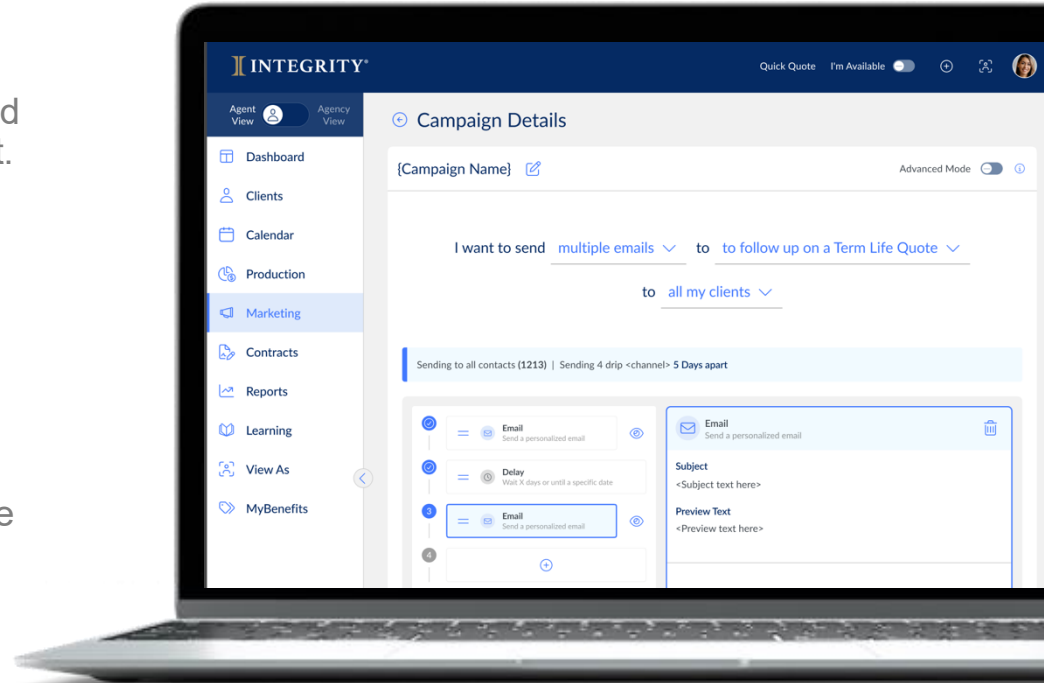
d
t.

e

INTEGRITY

Quick Quote I'm Available

Agent View Agency View

Dashboard
Clients
Calendar
Production
Marketing
Contracts
Reports
Learning
View As
MyBenefits

Campaign Details

{Campaign Name}

Advanced Mode

I want to send multiple emails to to follow up on a Term Life Quote
to all my clients

Sending to all contacts **(1213)** | Sending 4 drip <channel> **5 Days apart**

Email
Send a personalized email

Delay
Wait X days or until a specific date

3

Email
Send a personalized email

4

Email
Send a personalized email

Subject
<Subject text here>

Preview Text
<Preview text here>